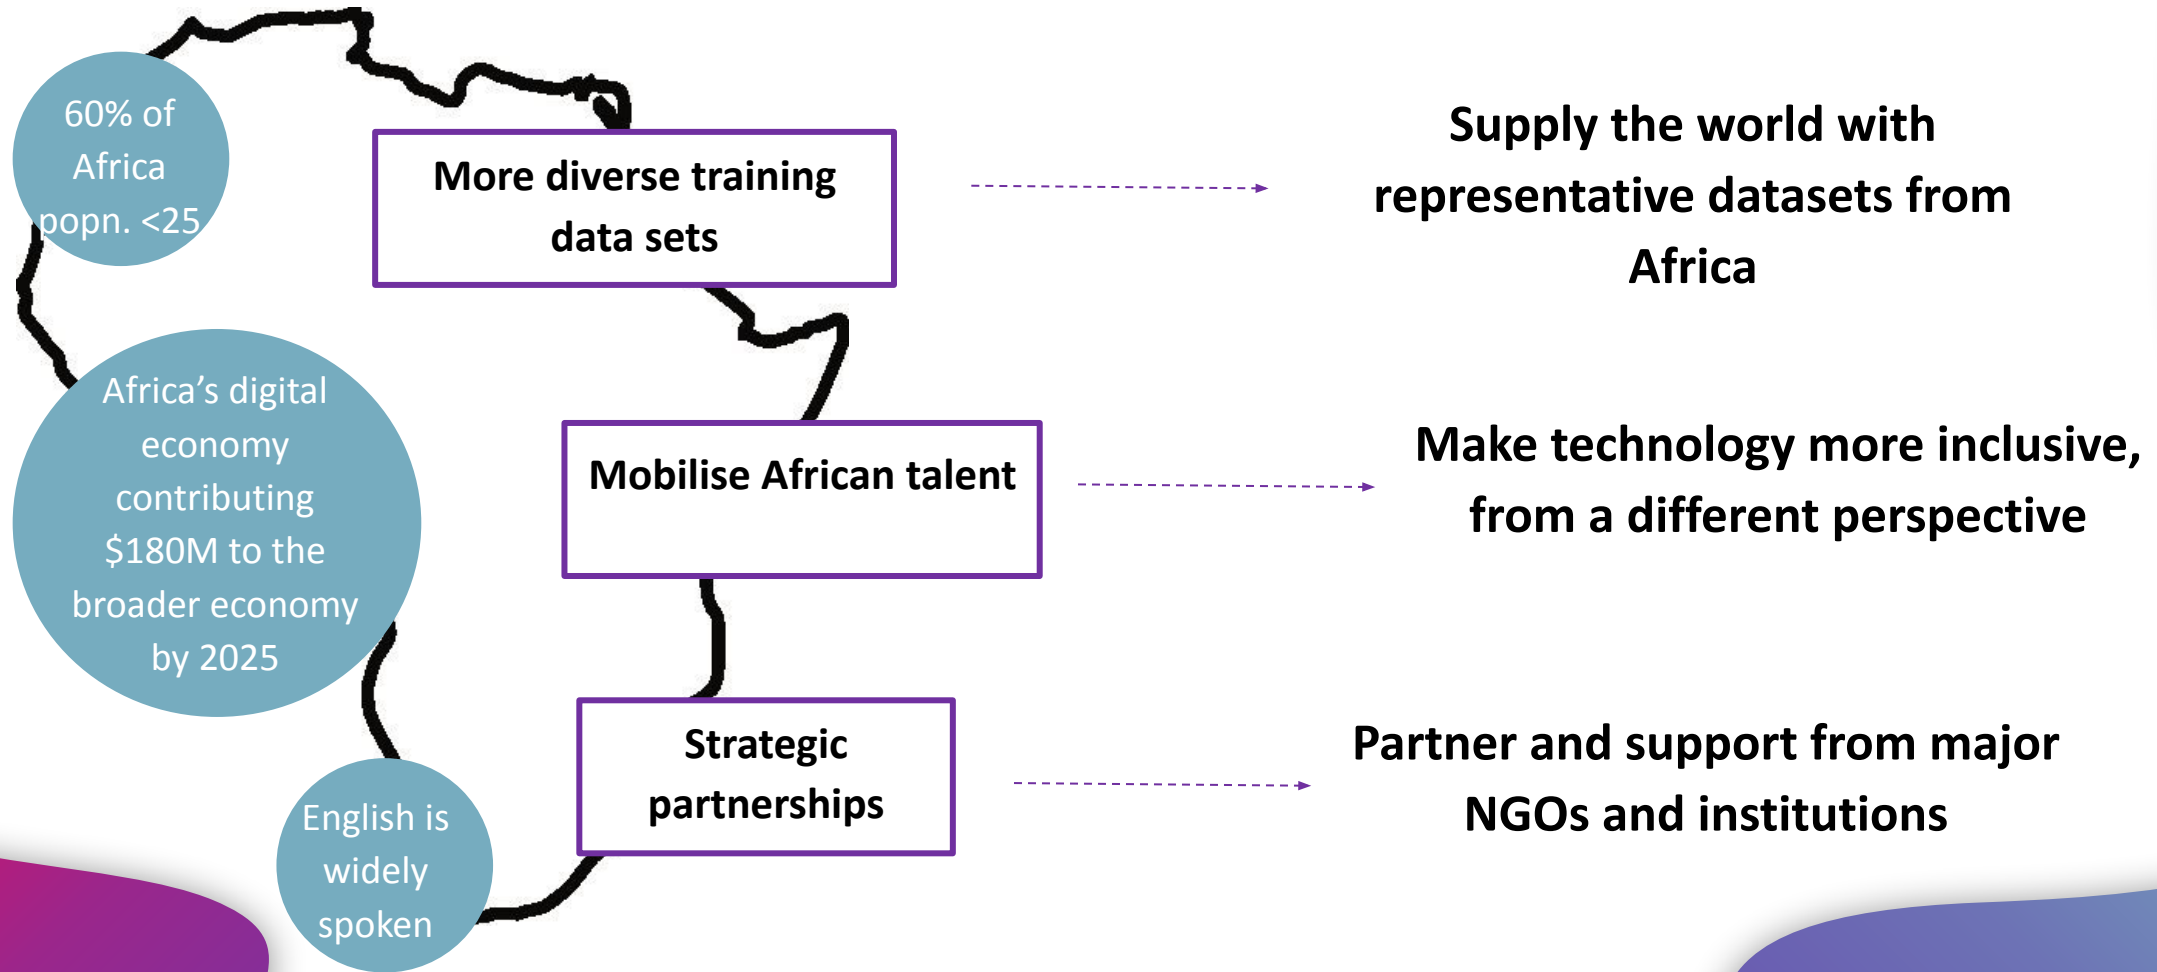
60% of Africa popn. <25

More diverse training data sets

Supply the world with representative datasets from Africa

Africa’s digital economy contributing \$180M to the broader economy by 2025

Mobilise African talent

Make technology more inclusive, from a different perspective

English is widely spoken

Strategic partnerships

Partner and support from major NGOs and institutions